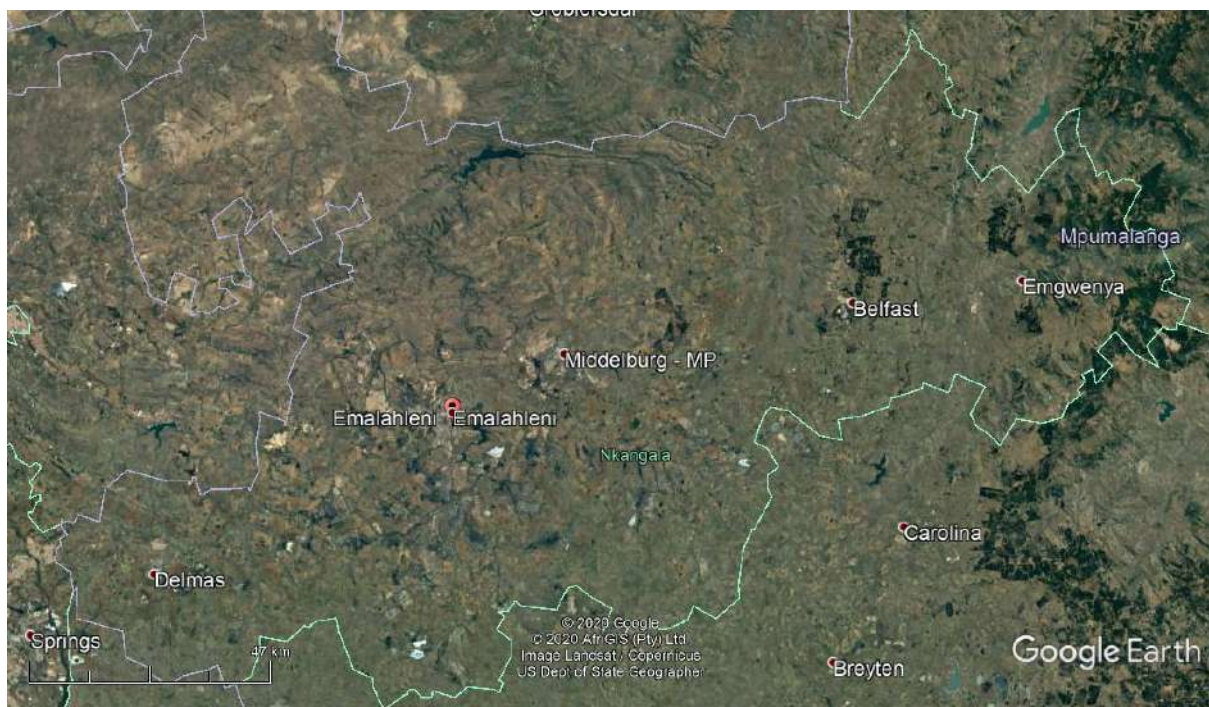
Groblersdal

Mpumalanga

Emgwenya

Belfast

Middelburg - MP

Emalahleni Emalahleni

Nkangala

Carolina

Delmas

Springs

47 km

© 2020 Google
© 2020 AfriGIS (Pty) Ltd
Image Landsat / Copernicus
US Dept of State Geographer

Breyten

Google Earth